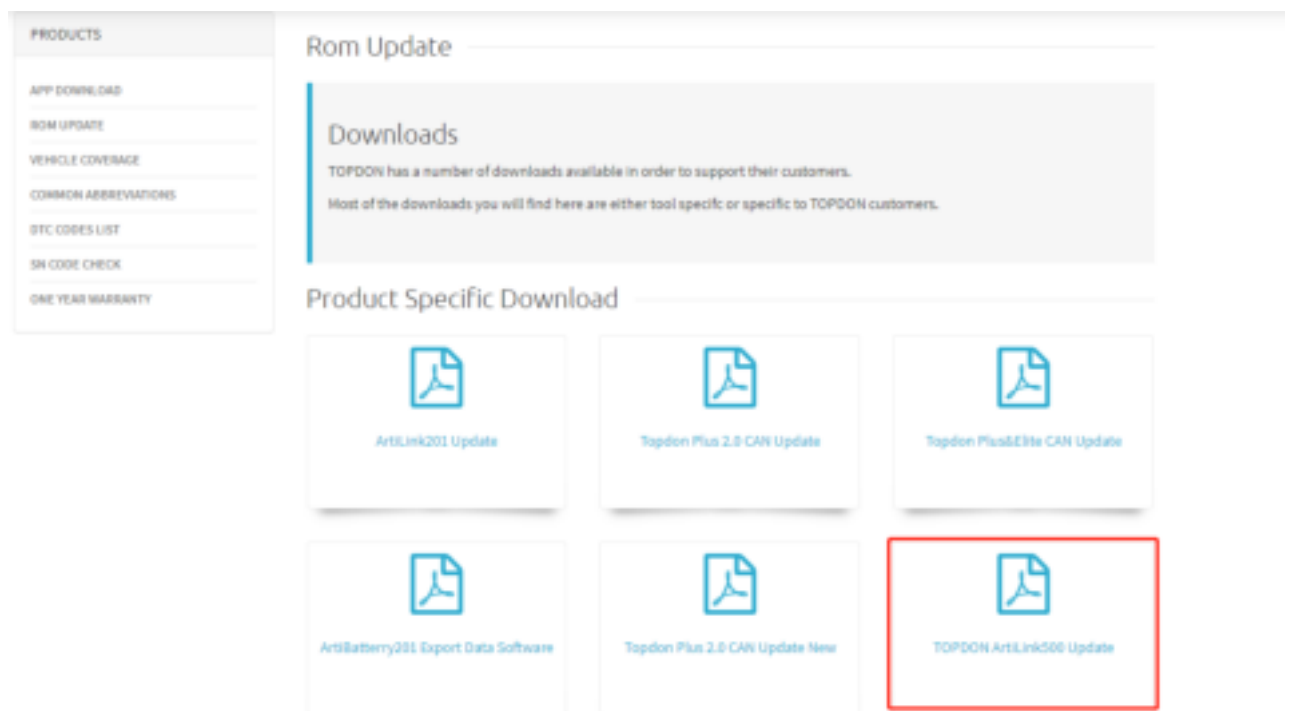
PRODUCTS

APP DOWNLOAD

ROM UPDATE

VEHICLE COVERAGE

COMMON ABBREVIATIONS

DTC CODES LIST

SN CODE CHECK

ONE YEAR WARRANTY

Rom Update

Downloads

TOPDON has a number of downloads available in order to support their customers.

Most of the downloads you will find here are either tool specifc or specific to TOPDON customers.

Product Specific Download

ArtiLink201 Update

Topdon Plus 2.0 CAN Update

Topdon Plus&Elite CAN Update

ArtiBattery201 Export Data Software

Topdon Plus 2.0 CAN Update New

TOPDON ArtiLink500 Update